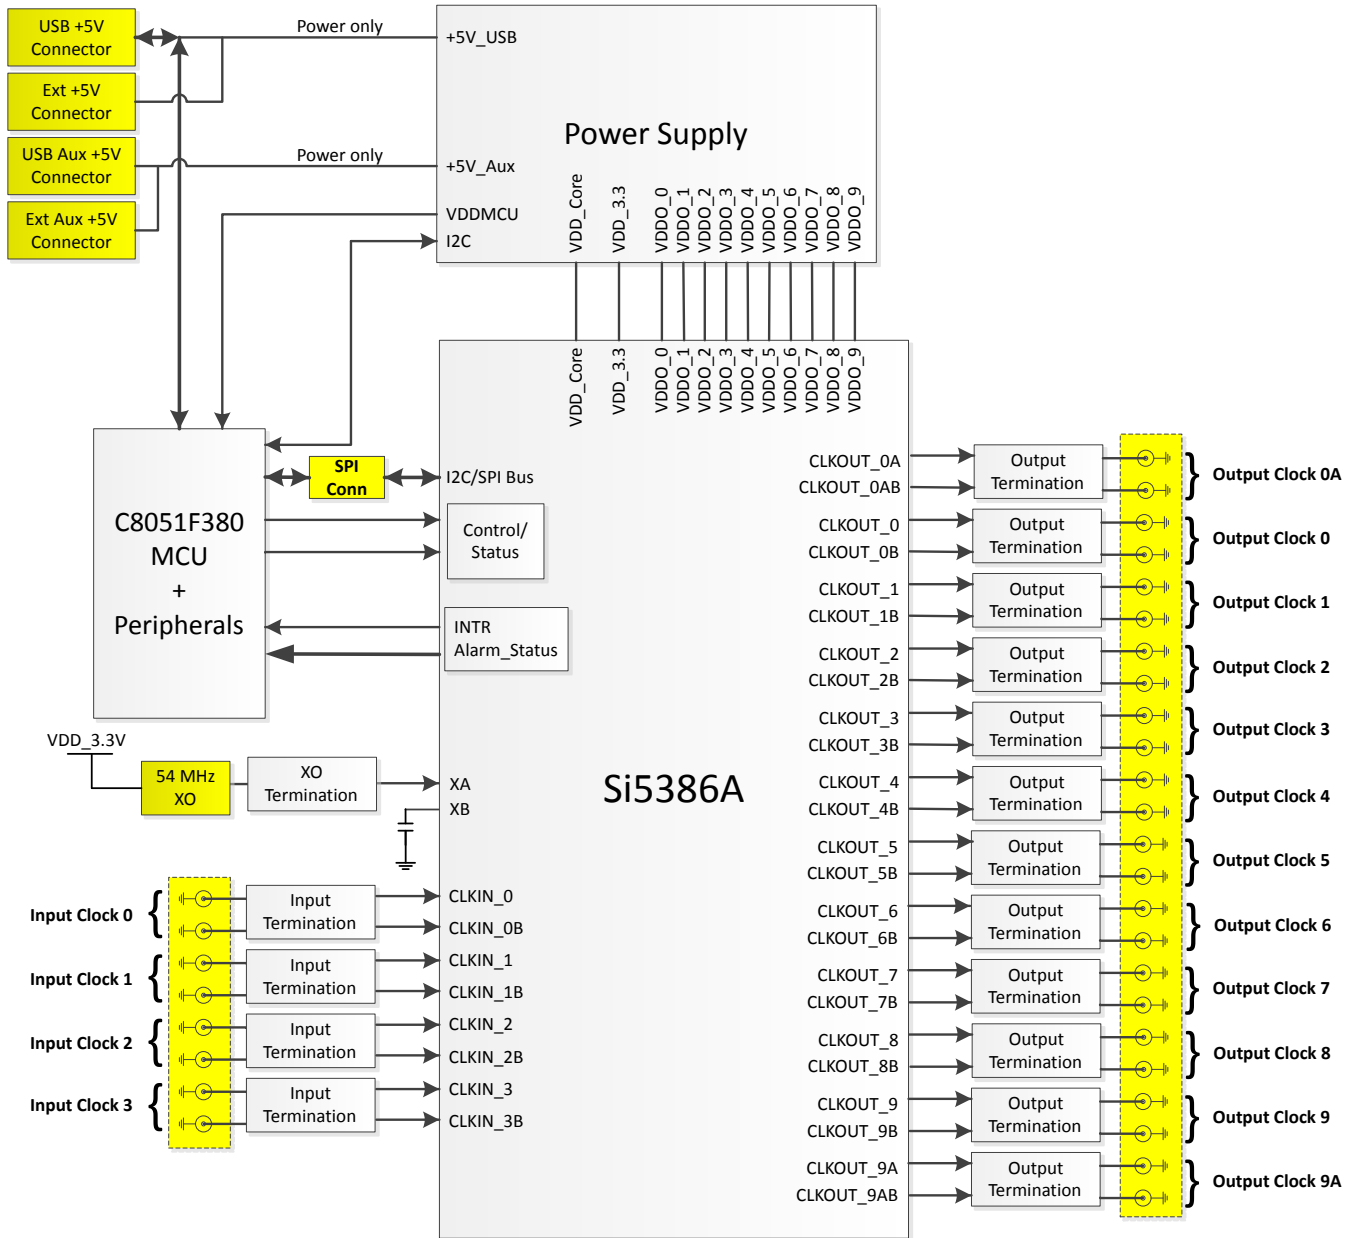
USB +5V Connector

Ext +5V Connector

USB Aux +5V Connector

Ext Aux +5V Connector

Power only

Power only

+5V_USB

Power Supply

+5V_Aux

VDDMCU

I2C

VDD_Core VDD_3.3 VDDO_0 VDDO_1 VDDO_2 VDDO_3 VDDO_4 VDDO_5 VDDO_6 VDDO_7 VDDO_8 VDDO_9

VDD_Core VDD_3.3 VDDO_0 VDDO_1 VDDO_2 VDDO_3 VDDO_4 VDDO_5 VDDO_6 VDDO_7 VDDO_8 VDDO_9

C8051F380 MCU + Peripherals

SPI Conn

I2C/SPI Bus

Control/ Status

INTR Alarm_Status

VDD_3.3V

54 MHz XO

XO Termination

XA

XB

Si5386A

Input Clock 0
Input Termination
CLKIN_0
CLKIN_0B

Input Clock 1
Input Termination
CLKIN_1
CLKIN_1B

Input Clock 2
Input Termination
CLKIN_2
CLKIN_2B

Input Clock 3
Input Termination
CLKIN_3
CLKIN_3B

CLKOUT_0A
CLKOUT_0AB
Output Termination
Output Clock 0A

CLKOUT_0
CLKOUT_0B
Output Termination
Output Clock 0

CLKOUT_1
CLKOUT_1B
Output Termination
Output Clock 1

CLKOUT_2
CLKOUT_2B
Output Termination
Output Clock 2

CLKOUT_3
CLKOUT_3B
Output Termination
Output Clock 3

CLKOUT_4
CLKOUT_4B
Output Termination
Output Clock 4

CLKOUT_5
CLKOUT_5B
Output Termination
Output Clock 5

CLKOUT_6
CLKOUT_6B
Output Termination
Output Clock 6

CLKOUT_7
CLKOUT_7B
Output Termination
Output Clock 7

CLKOUT_8
CLKOUT_8B
Output Termination
Output Clock 8

CLKOUT_9
CLKOUT_9B
Output Termination
Output Clock 9

CLKOUT_9A
CLKOUT_9AB
Output Termination
Output Clock 9A